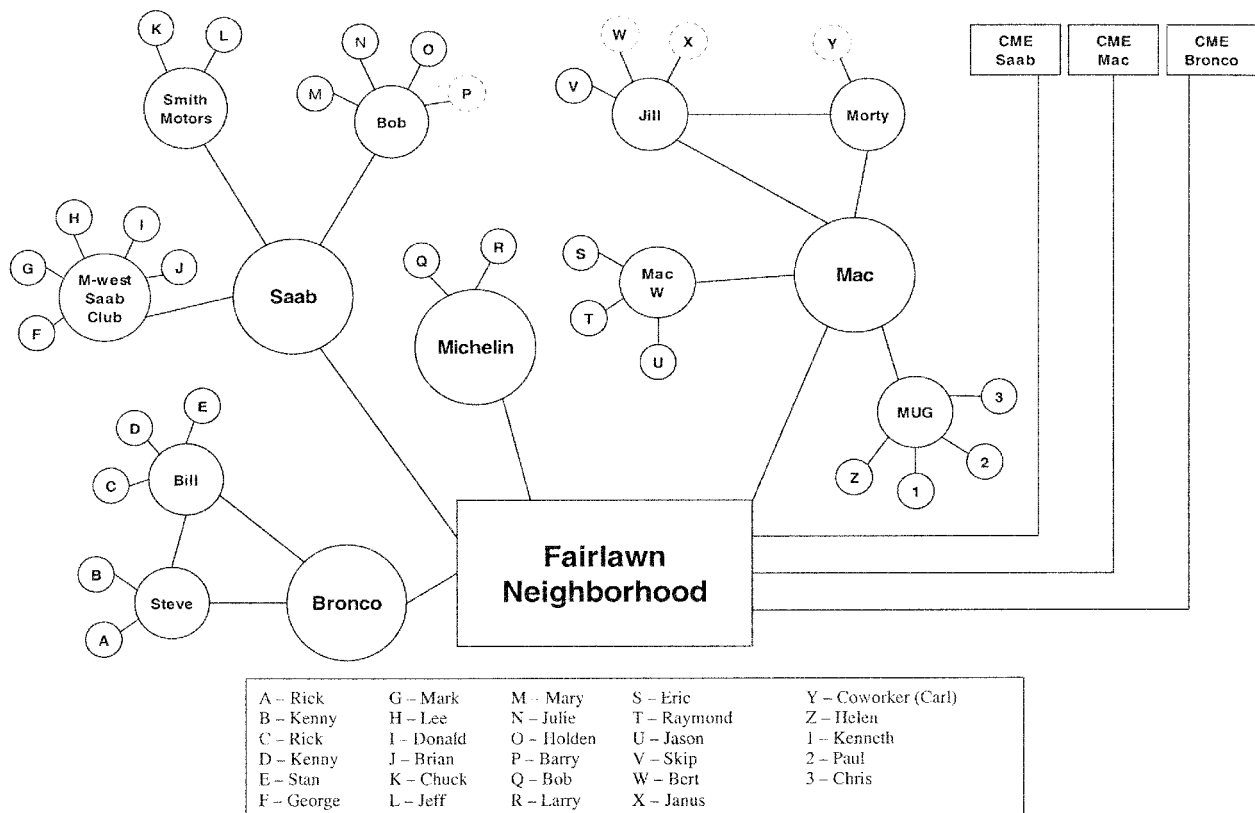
K
L
Smith Motors
N
O
M
Bob
P
W
X
V
Jill
Y
Morty
CME Saab
CME Mac
CME Bronco
H
I
G
M-west Saab Club
J
F
Saab
Q
R
Michelin
S
Mac W
T
U
Mac
MUG
3
2
1
Z
D
E
C
Bill
B
Steve
A
Bronco
Fairlawn Neighborhood

| | | | | |
|---|---|---|---|---|
| A – Rick | G – Mark | M – Mary | S – Eric | Y – Coworker (Carl) |
| B – Kenny | H – Lee | N – Julie | T – Raymond | Z – Helen |
| C – Rick | I – Donald | O – Holden | U – Jason | 1 – Kenneth |
| D – Kenny | J – Brian | P – Barry | V – Skip | 2 – Paul |
| E – Stan | K – Chuck | Q – Bob | W – Bert | 3 – Chris |
| F – George | L – Jeff | R – Larry | X – Janus | |